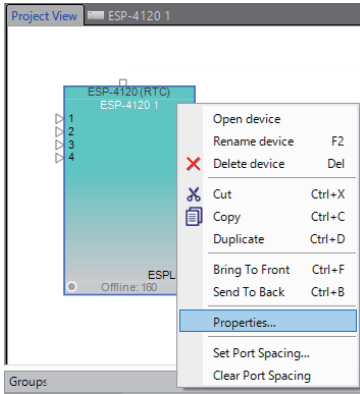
Project View
ESP-4120 1
ESP-4120 (RTC)
ESP-4120 1
1
2
3
4
ESPL
Offline: 160
Open device
Rename device F2
Delete device Del
Cut Ctrl+X
Copy Ctrl+C
Duplicate Ctrl+D
Bring To Front Ctrl+F
Send To Back Ctrl+B
Properties...
Set Port Spacing...
Clear Port Spacing
Groups